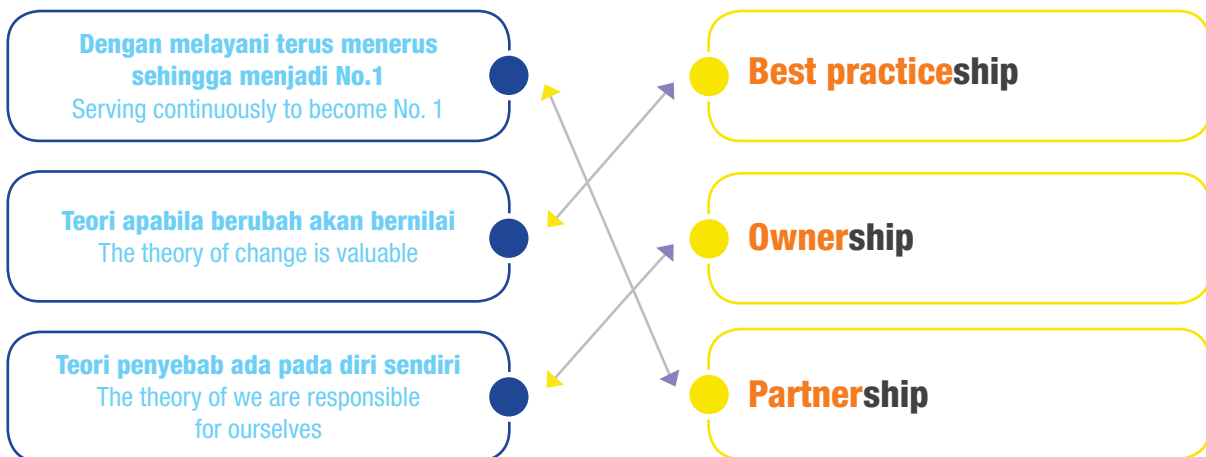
Dengan melayani terus menerus sehingga menjadi No.1
Serving continuously to become No. 1

Teori apabila berubah akan bernilai
The theory of change is valuable

Teori penyebab ada pada diri sendiri
The theory of we are responsible for ourselves

Best practiceship

Ownership

Partnership